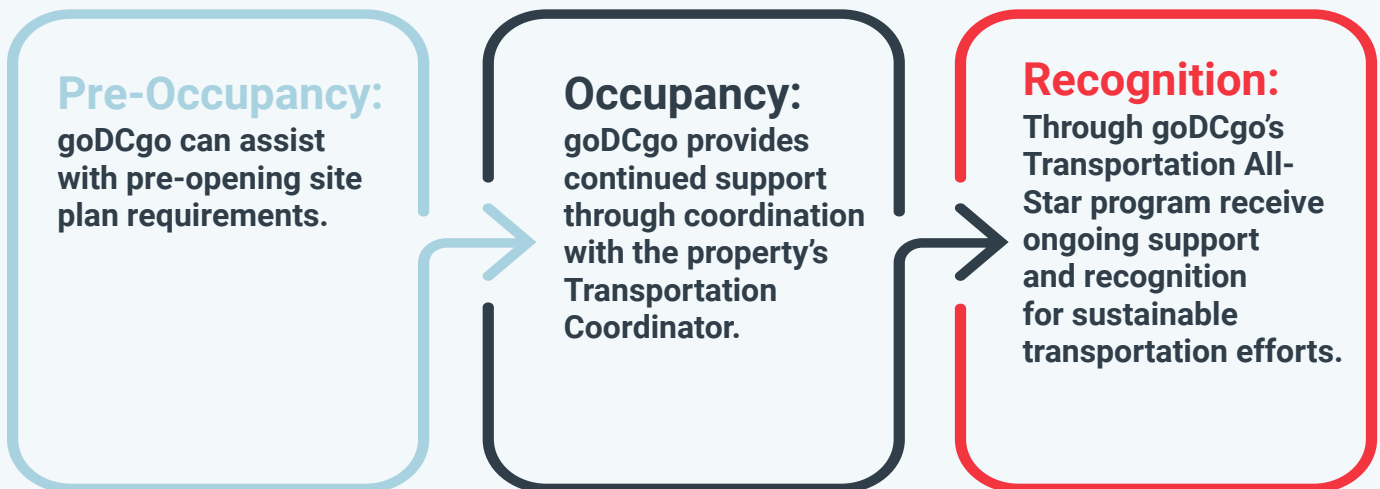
Pre-Occupancy:
goDCgo can assist with pre-opening site plan requirements.

Occupancy:
goDCgo provides continued support through coordination with the property's Transportation Coordinator.

Recognition:
Through goDCgo's Transportation All-Star program receive ongoing support and recognition for sustainable transportation efforts.